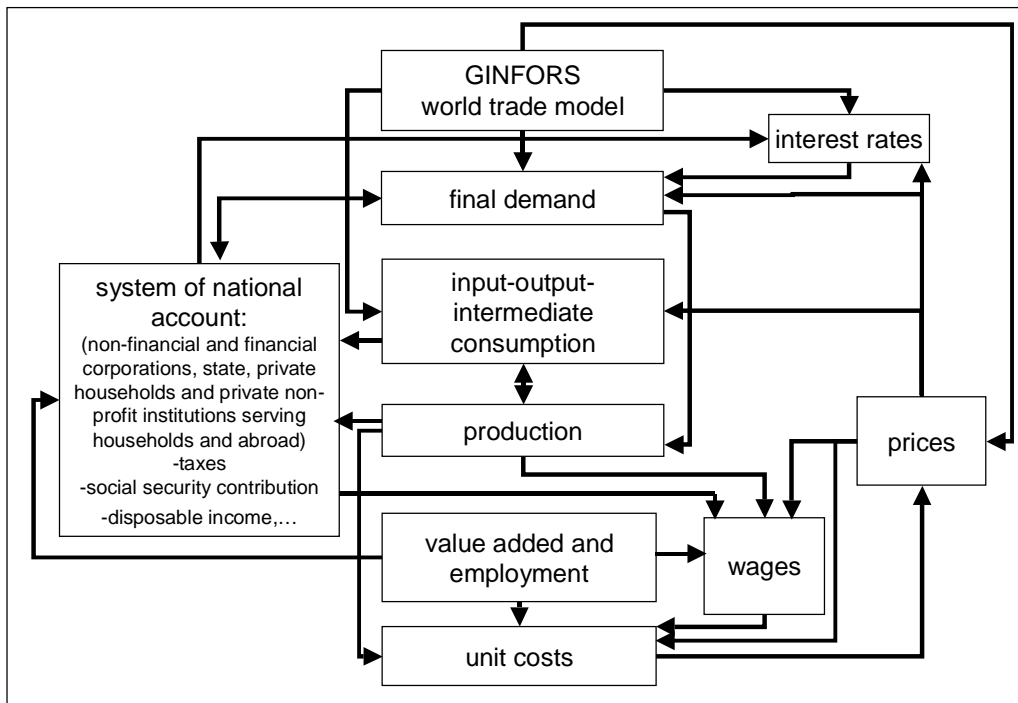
GINFORS
world trade model

interest rates

final demand

system of national account:
(non-financial and financial corporations, state, private households and private non-profit institutions serving households and abroad)
-taxes
-social security contribution
-disposable income,…

input-output-intermediate consumption

production

prices

value added and employment

wages

unit costs